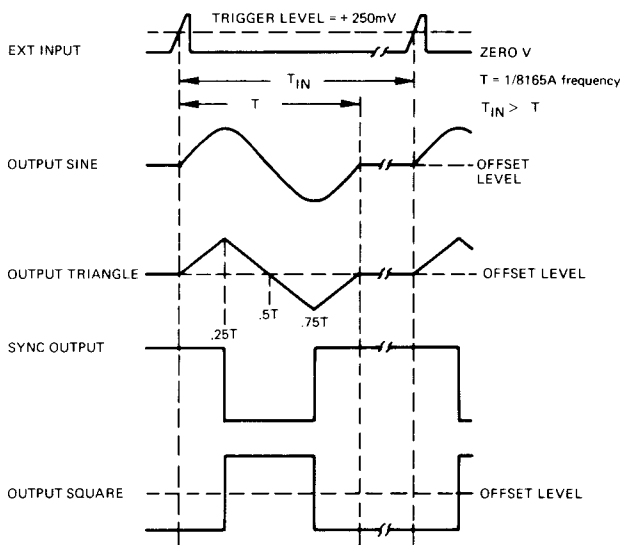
TRIGGER LEVEL = + 250mV

EXT INPUT

ZERO V

$T_{IN}$

T = 1/8165A frequency

T

$T_{IN} > T$

OUTPUT SINE

OFFSET LEVEL

OUTPUT TRIANGLE

OFFSET LEVEL

.25T

.5T

.75T

SYNC OUTPUT

OUTPUT SQUARE

OFFSET LEVEL